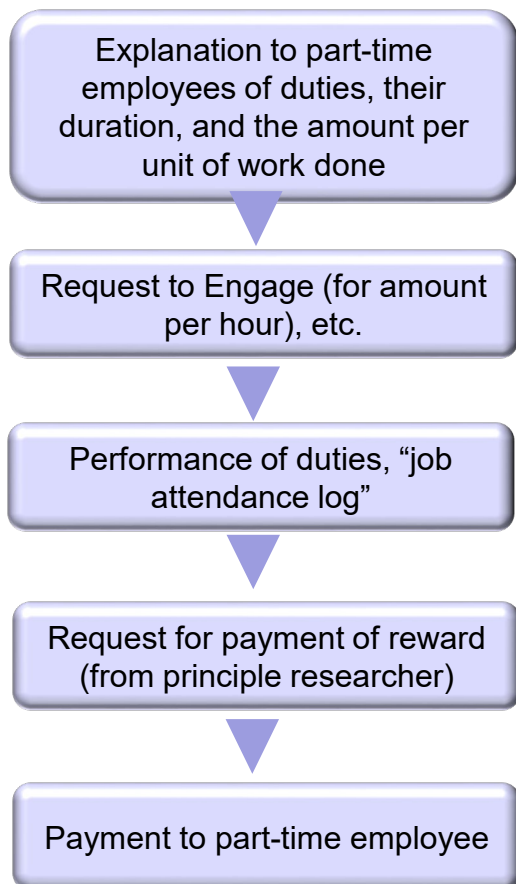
Explanation to part-time employees of duties, their duration, and the amount per unit of work done

Request to Engage (for amount per hour), etc.

Performance of duties, “job attendance log”

Request for payment of reward (from principle researcher)

Payment to part-time employee